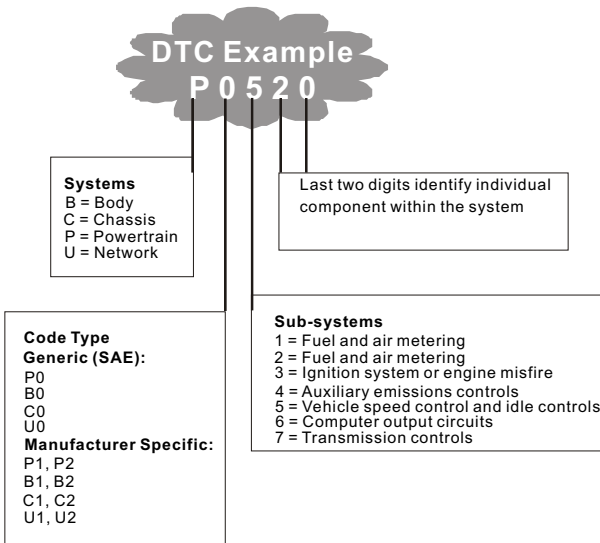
DTC Example
P 0 5 2 0

Systems
B = Body
C = Chassis
P = Powertrain
U = Network

Last two digits identify individual component within the system

Code Type
Generic (SAE):
P0
B0
C0
U0
Manufacturer Specific:
P1, P2
B1, B2
C1, C2
U1, U2

Sub-systems
1 = Fuel and air metering
2 = Fuel and air metering
3 = Ignition system or engine misfire
4 = Auxiliary emissions controls
5 = Vehicle speed control and idle controls
6 = Computer output circuits
7 = Transmission controls